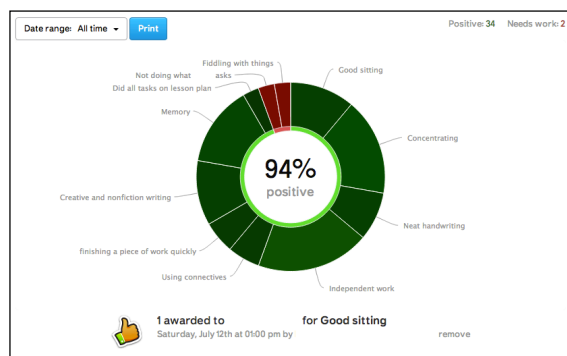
Date range: All time

Print

Positive: 34 Needs work: 2

Fiddling with things

Not doing what asks

Did all tasks on lesson plan

Good sitting

Memory

Concentrating

94%

positive

Creative and nonfiction writing

Neat handwriting

finishing a piece of work quickly

Using connectives

Independent work

1 awarded to for Good sitting

Saturday, July 12th at 01:00 pm by

remove